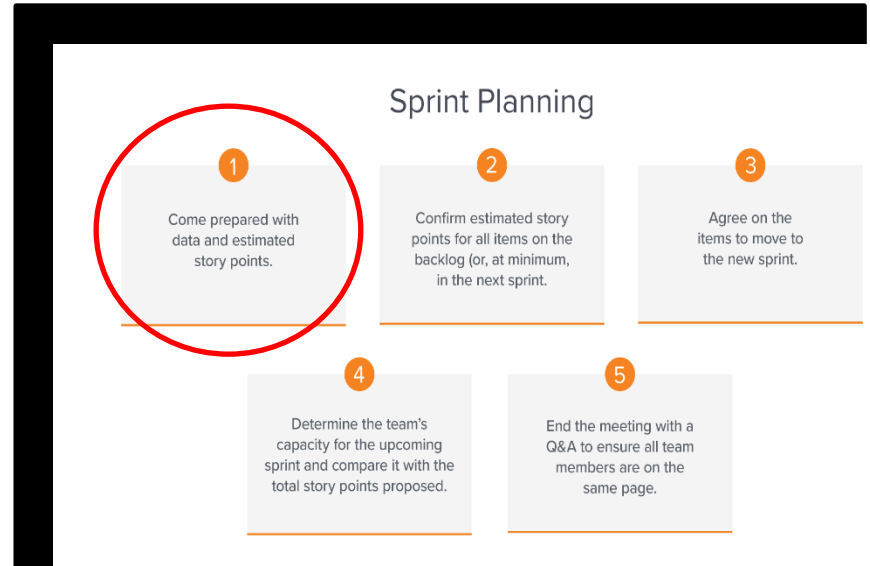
Sprint Planning

1

Come prepared with data and estimated story points.

2

Confirm estimated story points for all items on the backlog (or, at minimum, in the next sprint.

3

Agree on the items to move to the new sprint.

4

Determine the team's capacity for the upcoming sprint and compare it with the total story points proposed.

5

End the meeting with a Q&A to ensure all team members are on the same page.